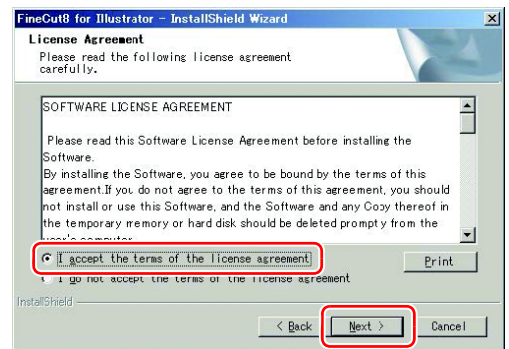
FineCut8 for Illustrator - InstallShield Wizard

License Agreement
Please read the following license agreement carefully.

SOFTWARE LICENSE AGREEMENT

Please read this Software License Agreement before installing the Software.
By installing the Software, you agree to be bound by the terms of this agreement.If you do not agree to the terms of this agreement, you should not install or use this Software, and the Software and any Copy thereof in the temporary memory or hard disk should be deleted prompty from the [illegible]

I accept the terms of the license agreement
I do not accept the terms of the license agreement

Print

InstallShield

< Back
Next >
Cancel